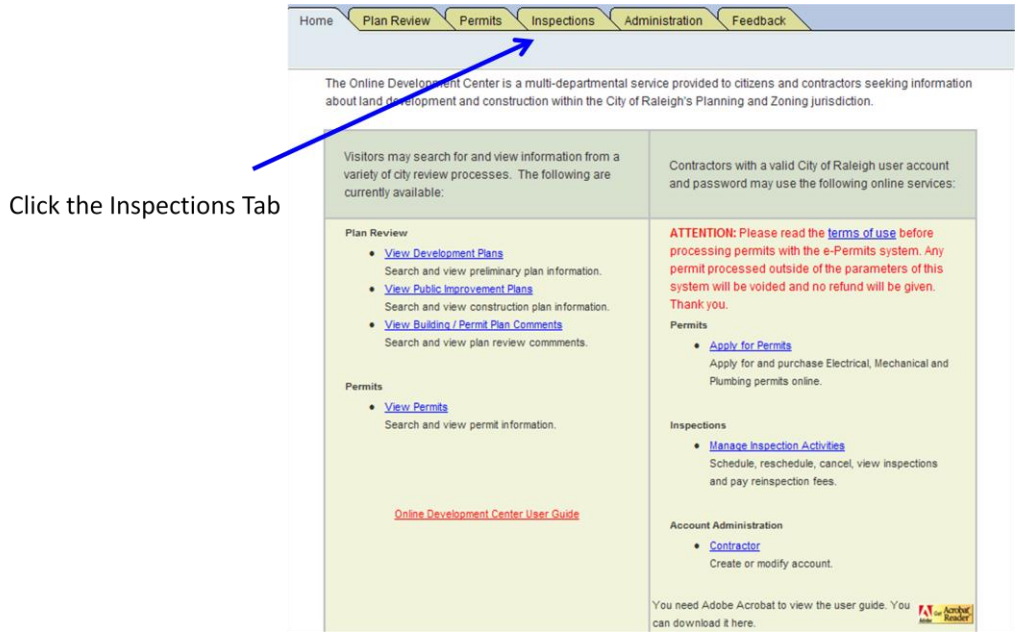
Home | Plan Review | Permits | Inspections | Administration | Feedback

The Online Development Center is a multi-departmental service provided to citizens and contractors seeking information about land development and construction within the City of Raleigh's Planning and Zoning jurisdiction.

Click the Inspections Tab

Visitors may search for and view information from a variety of city review processes. The following are currently available:

Plan Review

- View Development Plans
Search and view preliminary plan information.
- View Public Improvement Plans
Search and view construction plan information.
- View Building / Permit Plan Comments
Search and view plan review commments.

Permits

- View Permits
Search and view permit information.

Online Development Center User Guide

Contractors with a valid City of Raleigh user account and password may use the following online services:

ATTENTION: Please read the terms of use before processing permits with the e-Permits system. Any permit processed outside of the parameters of this system will be voided and no refund will be given. Thank you.

Permits

- Apply for Permits
Apply for and purchase Electrical, Mechanical and Plumbing permits online.

Inspections

- Manage Inspection Activities
Schedule, reschedule, cancel, view inspections and pay reinspection fees.

Account Administration

- Contractor
Create or modify account.

You need Adobe Acrobat to view the user guide. You can download it here.

Get Adobe Acrobat Reader